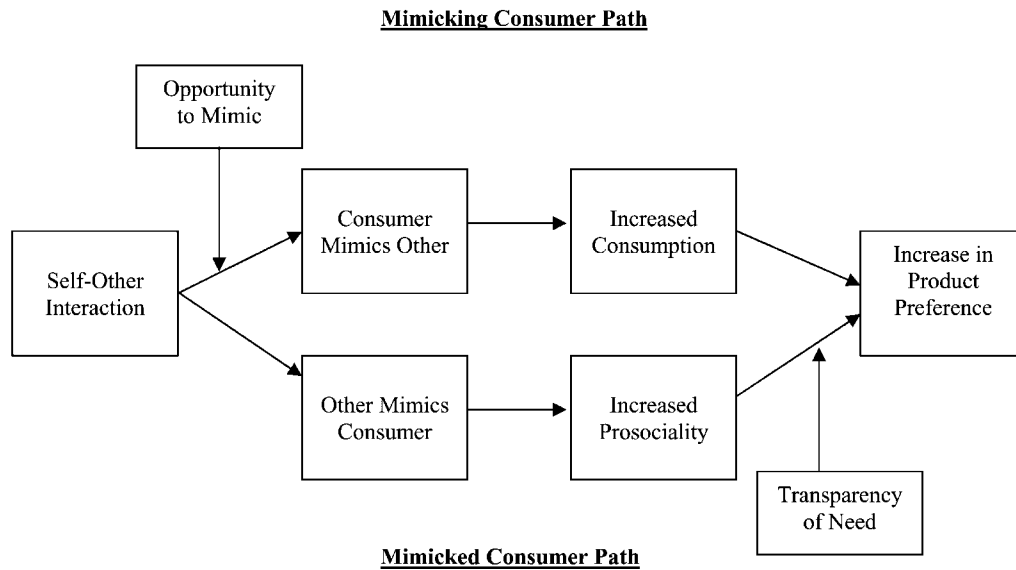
Mimicking Consumer Path

Opportunity to Mimic

Self-Other Interaction

Consumer Mimics Other

Increased Consumption

Increase in Product Preference

Other Mimics Consumer

Increased Prosociality

Transparency of Need

Mimicked Consumer Path